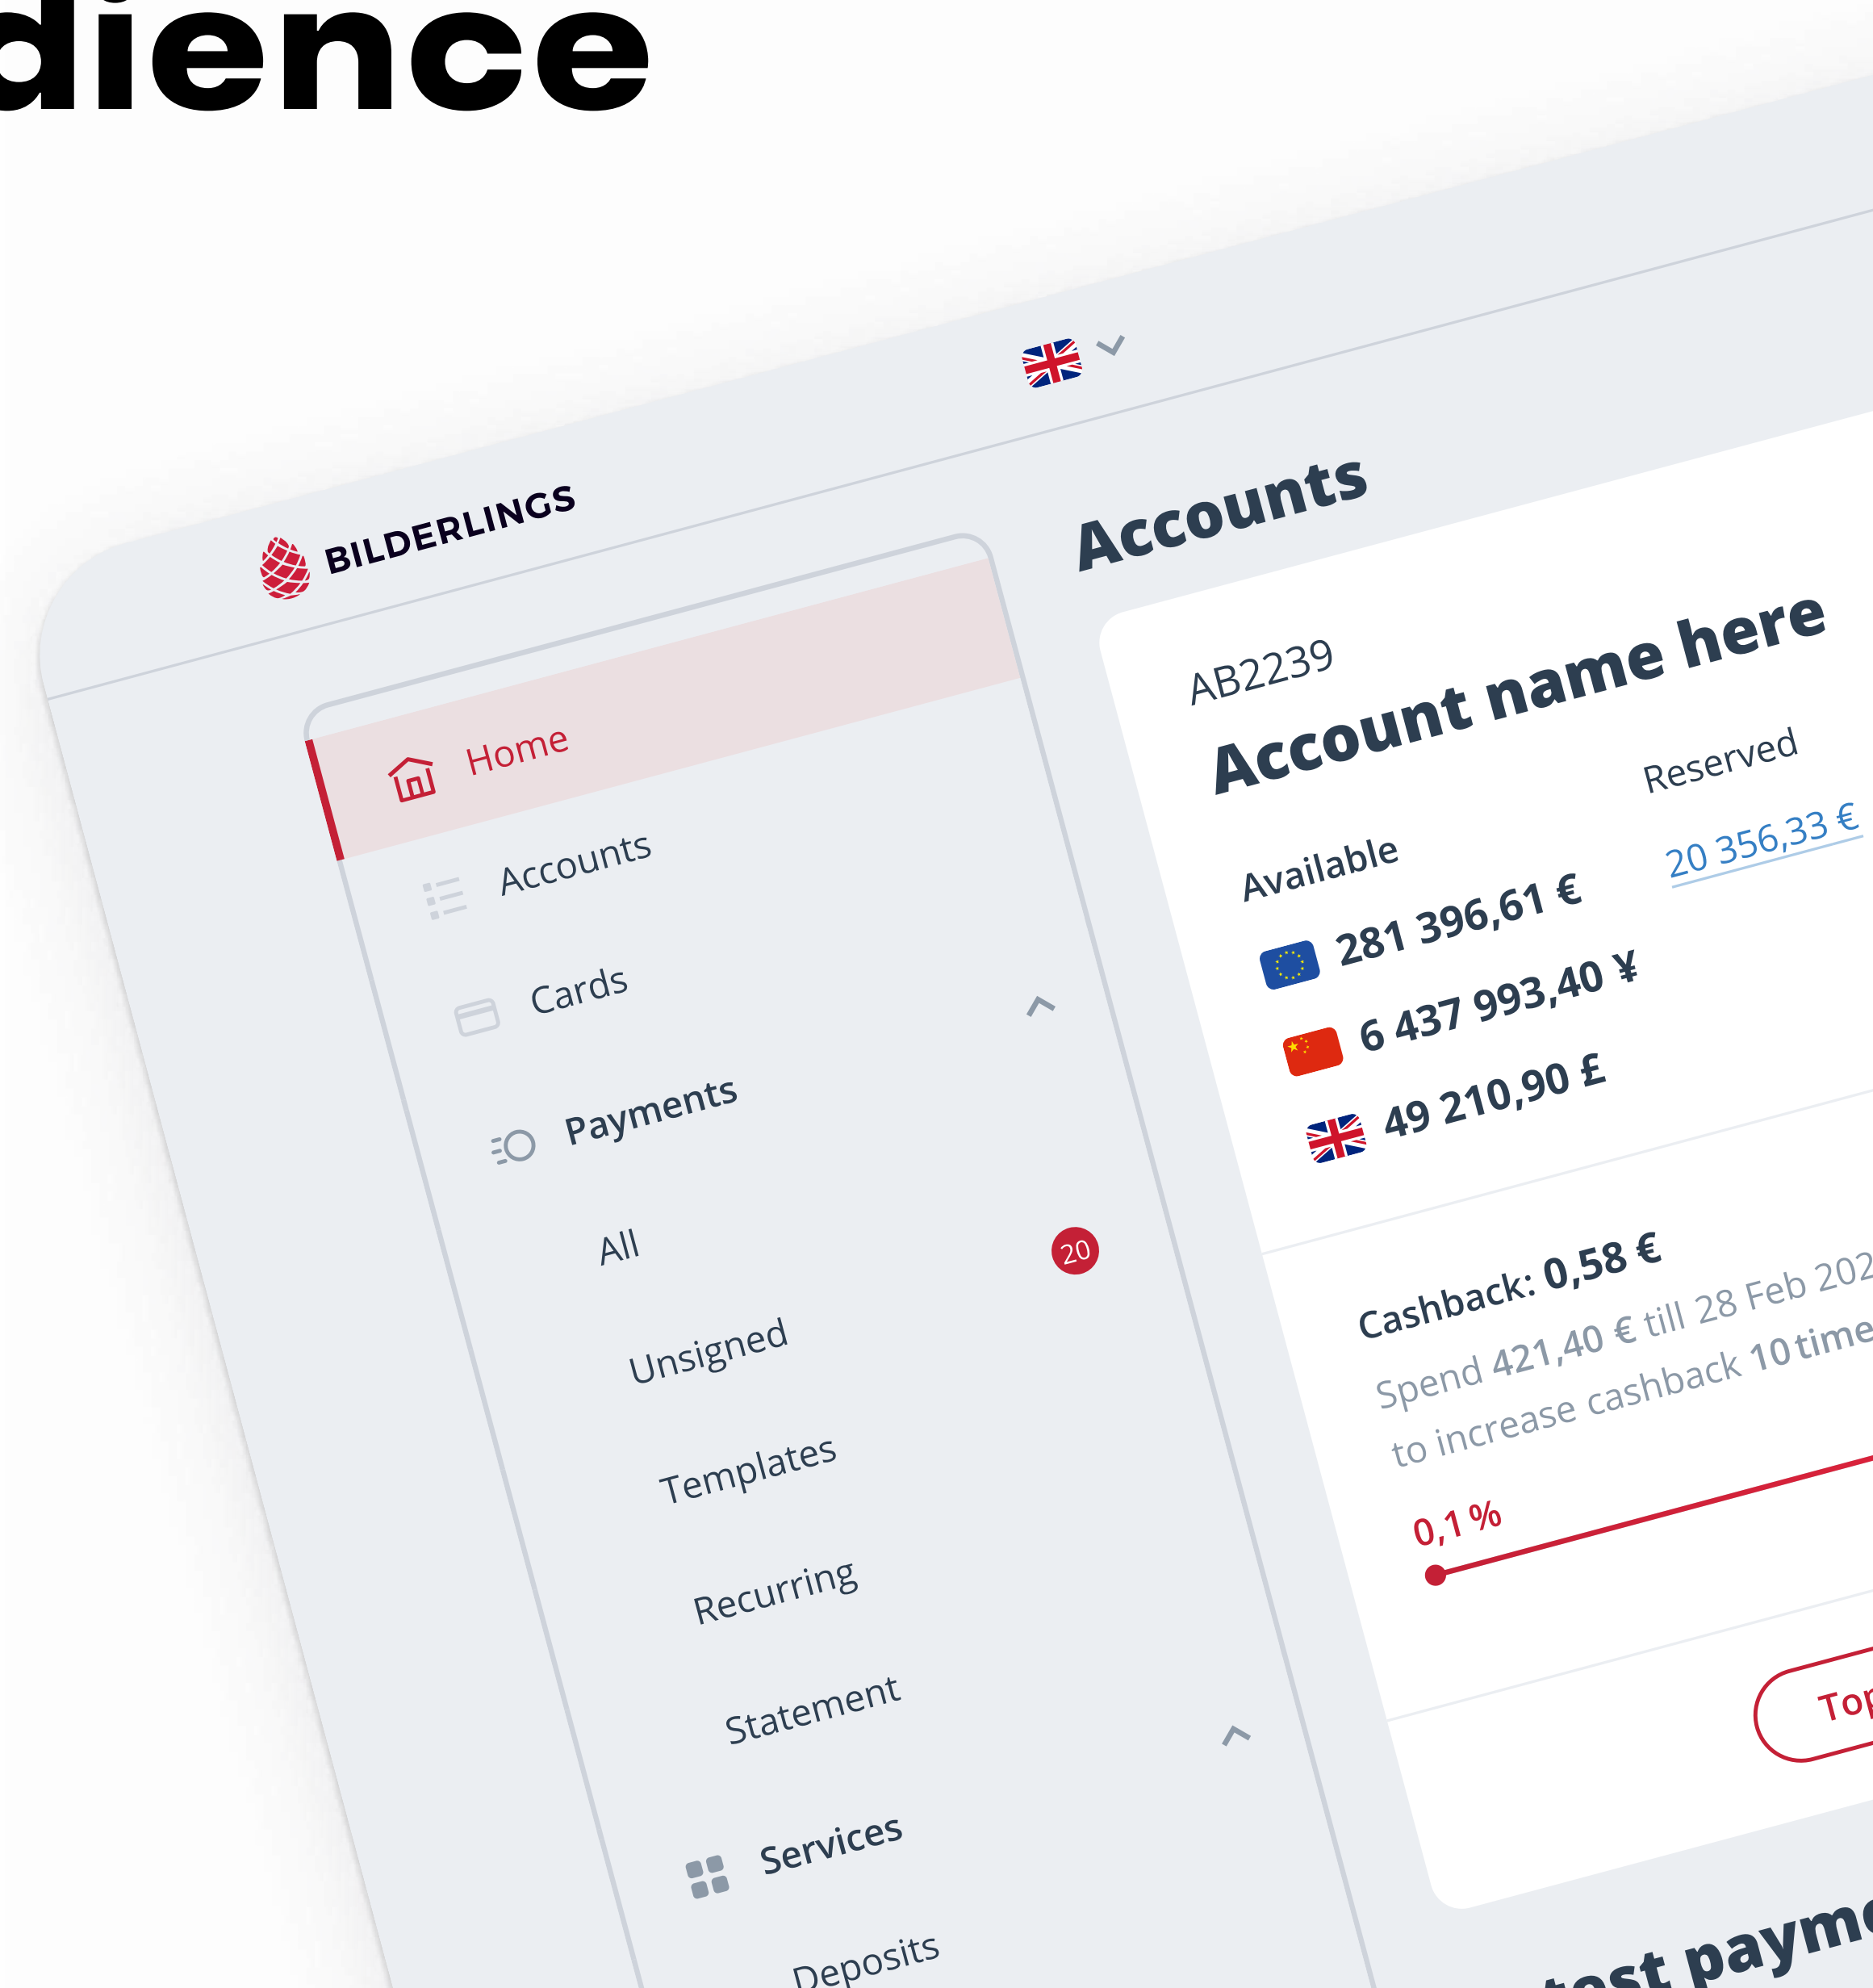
dience

BILDERLINGS

Home

Accounts

Cards

Payments

All

20

Unsigned

Templates

Recurring

Statement

Services

Deposits

Accounts

AB2239

Account name here

Available

Reserved

281 396,61 €

20 356,33 €

6 437 993,40 ¥

49 210,90 £

Cashback: 0,58 €

Spend 421,40 € till 28 Feb 202

to increase cashback 10 time

0,1 %

Top

test payme